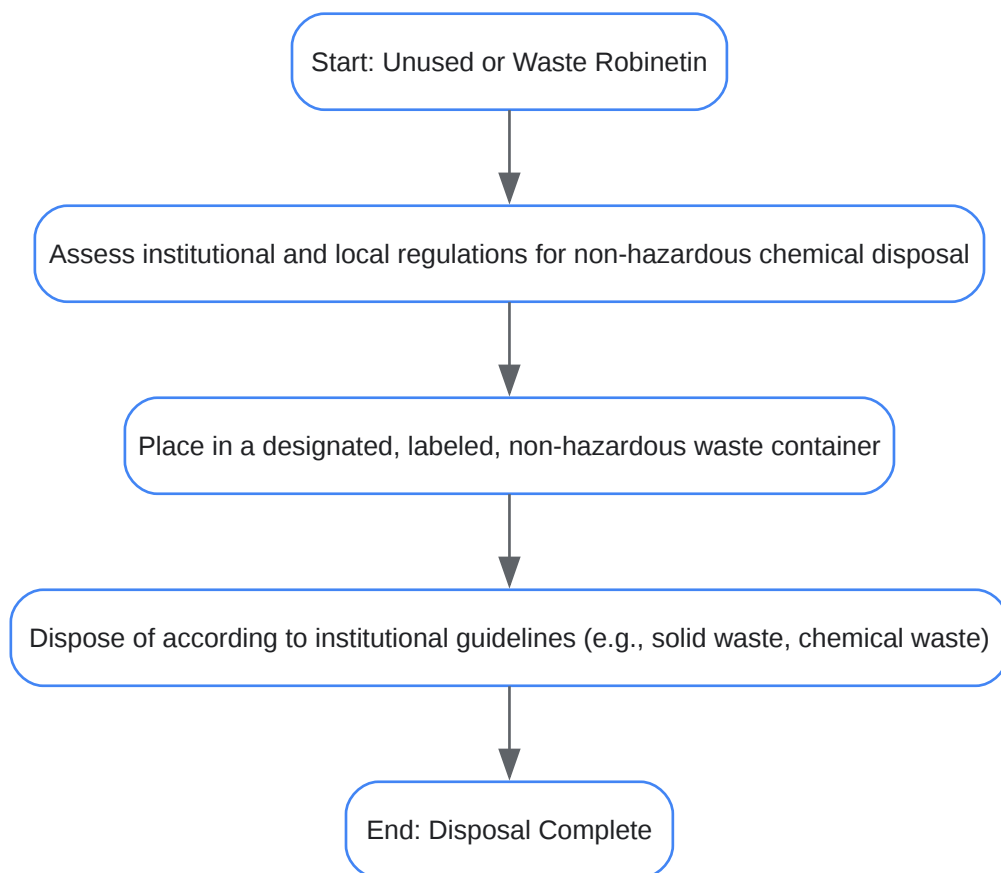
Start: Unused or Waste Robinetin

Assess institutional and local regulations for non-hazardous chemical disposal

Place in a designated, labeled, non-hazardous waste container

Dispose of according to institutional guidelines (e.g., solid waste, chemical waste)

End: Disposal Complete